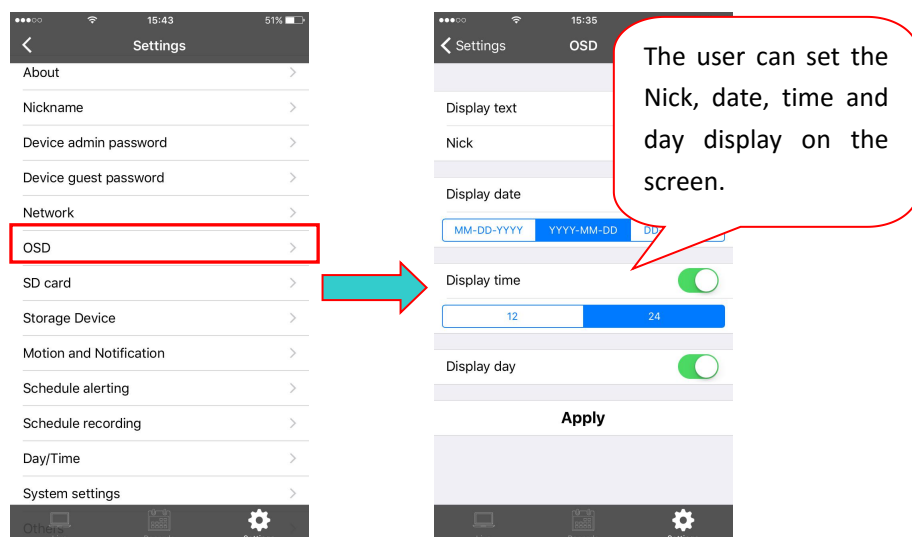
15:43 51%

Settings

About

Nickname

Device admin password

Device guest password

Network

OSD

SD card

Storage Device

Motion and Notification

Schedule alerting

Schedule recording

Day/Time

System settings

Others

15:35

Settings OSD

Display text

Nick

Display date

MM-DD-YYYY YYYY-MM-DD DD

Display time

12 24

Display day

Apply

The user can set the Nick, date, time and day display on the screen.